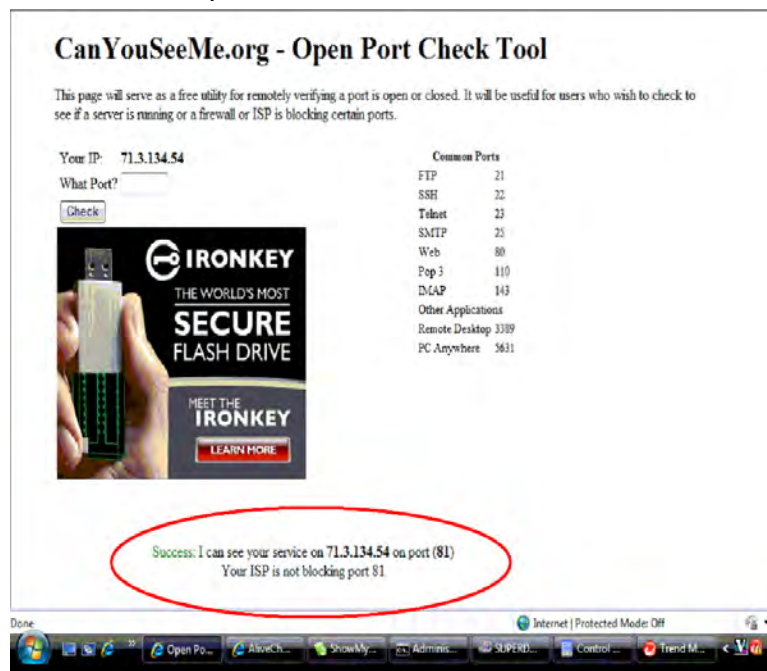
CanYouSeeMe.org - Open Port Check Tool

This page will serve as a free utility for remotely verifying a port is open or closed. It will be useful for users who wish to check to see if a server is running or a firewall or ISP is blocking certain ports.

Your IP: 71.3.134.54
What Port?
Check

IRONKEY
THE WORLD'S MOST
SECURE
FLASH DRIVE
MEET THE
IRONKEY
LEARN MORE

Common Ports

| | |
|---|---|
| FTP | 21 |
| SSH | 22 |
| Telnet | 23 |
| SMTP | 25 |
| Web | 80 |
| Pop 3 | 110 |
| IMAP | 143 |
| Other Applications | |
| Remote Desktop | 3389 |
| PC Anywhere | 5631 |

Success: I can see your service on 71.3.134.54 on port (81)
Your ISP is not blocking port 81

Done
Internet | Protected Mode: Off

Open Po... AliveCh... ShowMy... Adminis... SUPERD... Control ... Trend M...